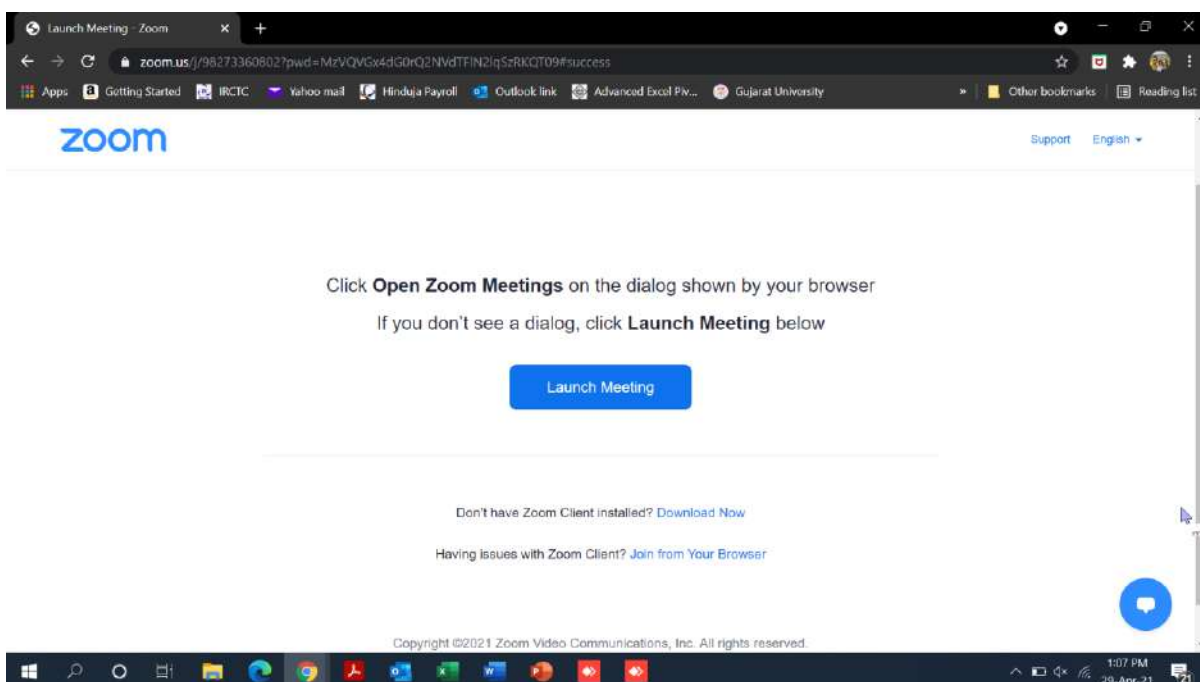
Launch Meeting - Zoom

zoom.us/j/98273360802?pwd=MzVQVGx4dG0rQ2NVdTFlN2lqSzRKQT09#success

Apps Getting Started IRCTC Yahoo mail Hinduja Payroll Outlook link Advanced Excel Piv... Gujarat University » Other bookmarks Reading list

zoom

Support English

Click **Open Zoom Meetings** on the dialog shown by your browser

If you don't see a dialog, click **Launch Meeting** below

Launch Meeting

Don't have Zoom Client installed? Download Now

Having issues with Zoom Client? Join from Your Browser

Copyright ©2021 Zoom Video Communications, Inc. All rights reserved.

1:07 PM
29-Apr-21